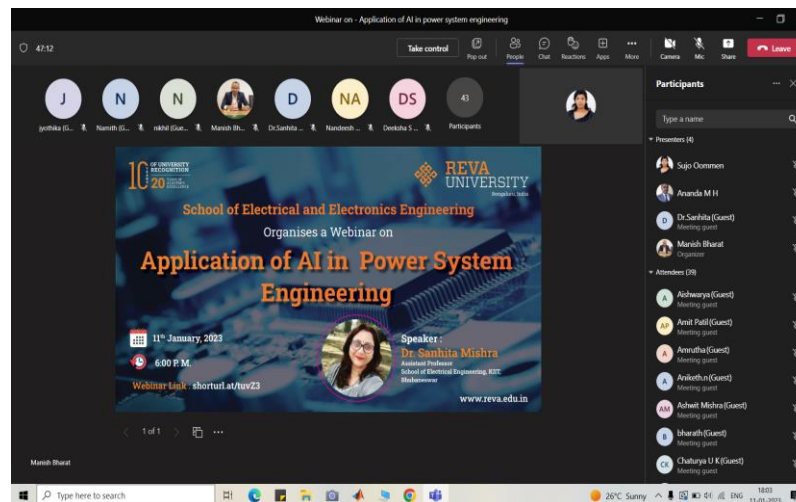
Webinar on - Application of AI in power system engineering

47:12

Take control
Pop out
People
Chat
Reactions
Apps
More
Camera
Mic
Share
Leave

J
jyothika (G...
N
Namith (G...
N
nikhil (Gue...
Manish Bh...
D
Dr.Sanhita ...
NA
Nandeesh ...
DS
Deeksha S ...
43
Participants

10 OF UNIVERSITY RECOGNITION
20
REVA UNIVERSITY
Bengaluru, India

School of Electrical and Electronics Engineering
Organises a Webinar on
Application of AI in Power System Engineering

11th January, 2023
6:00 P. M.
Webinar Link : shorturl.at/tuvZ3

Speaker :
Dr. Sanhita Mishra
Assistant Professor
School of Electrical Engineering, KIIT,
Bhubaneswar

www.reva.edu.in

1 of 1

Manish Bharat

Participants
Type a name
Presenters (4)
Sujo Oommen
Ananda M H
D
Dr.Sanhita (Guest)
Meeting guest
Manish Bharat
Organizer
Attendees (39)
A
Aishwarya (Guest)
Meeting guest
AP
Amit Patil (Guest)
Meeting guest
A
Amrutha (Guest)
Meeting guest
A
Aniketh.n (Guest)
Meeting guest
AM
Ashwit Mishra (Guest)
Meeting guest
B
bharath (Guest)
Meeting guest
CK
Chaturya U K (Guest)
Meeting guest

Type here to search
26°C Sunny
ENG
18:03
11-01-2023